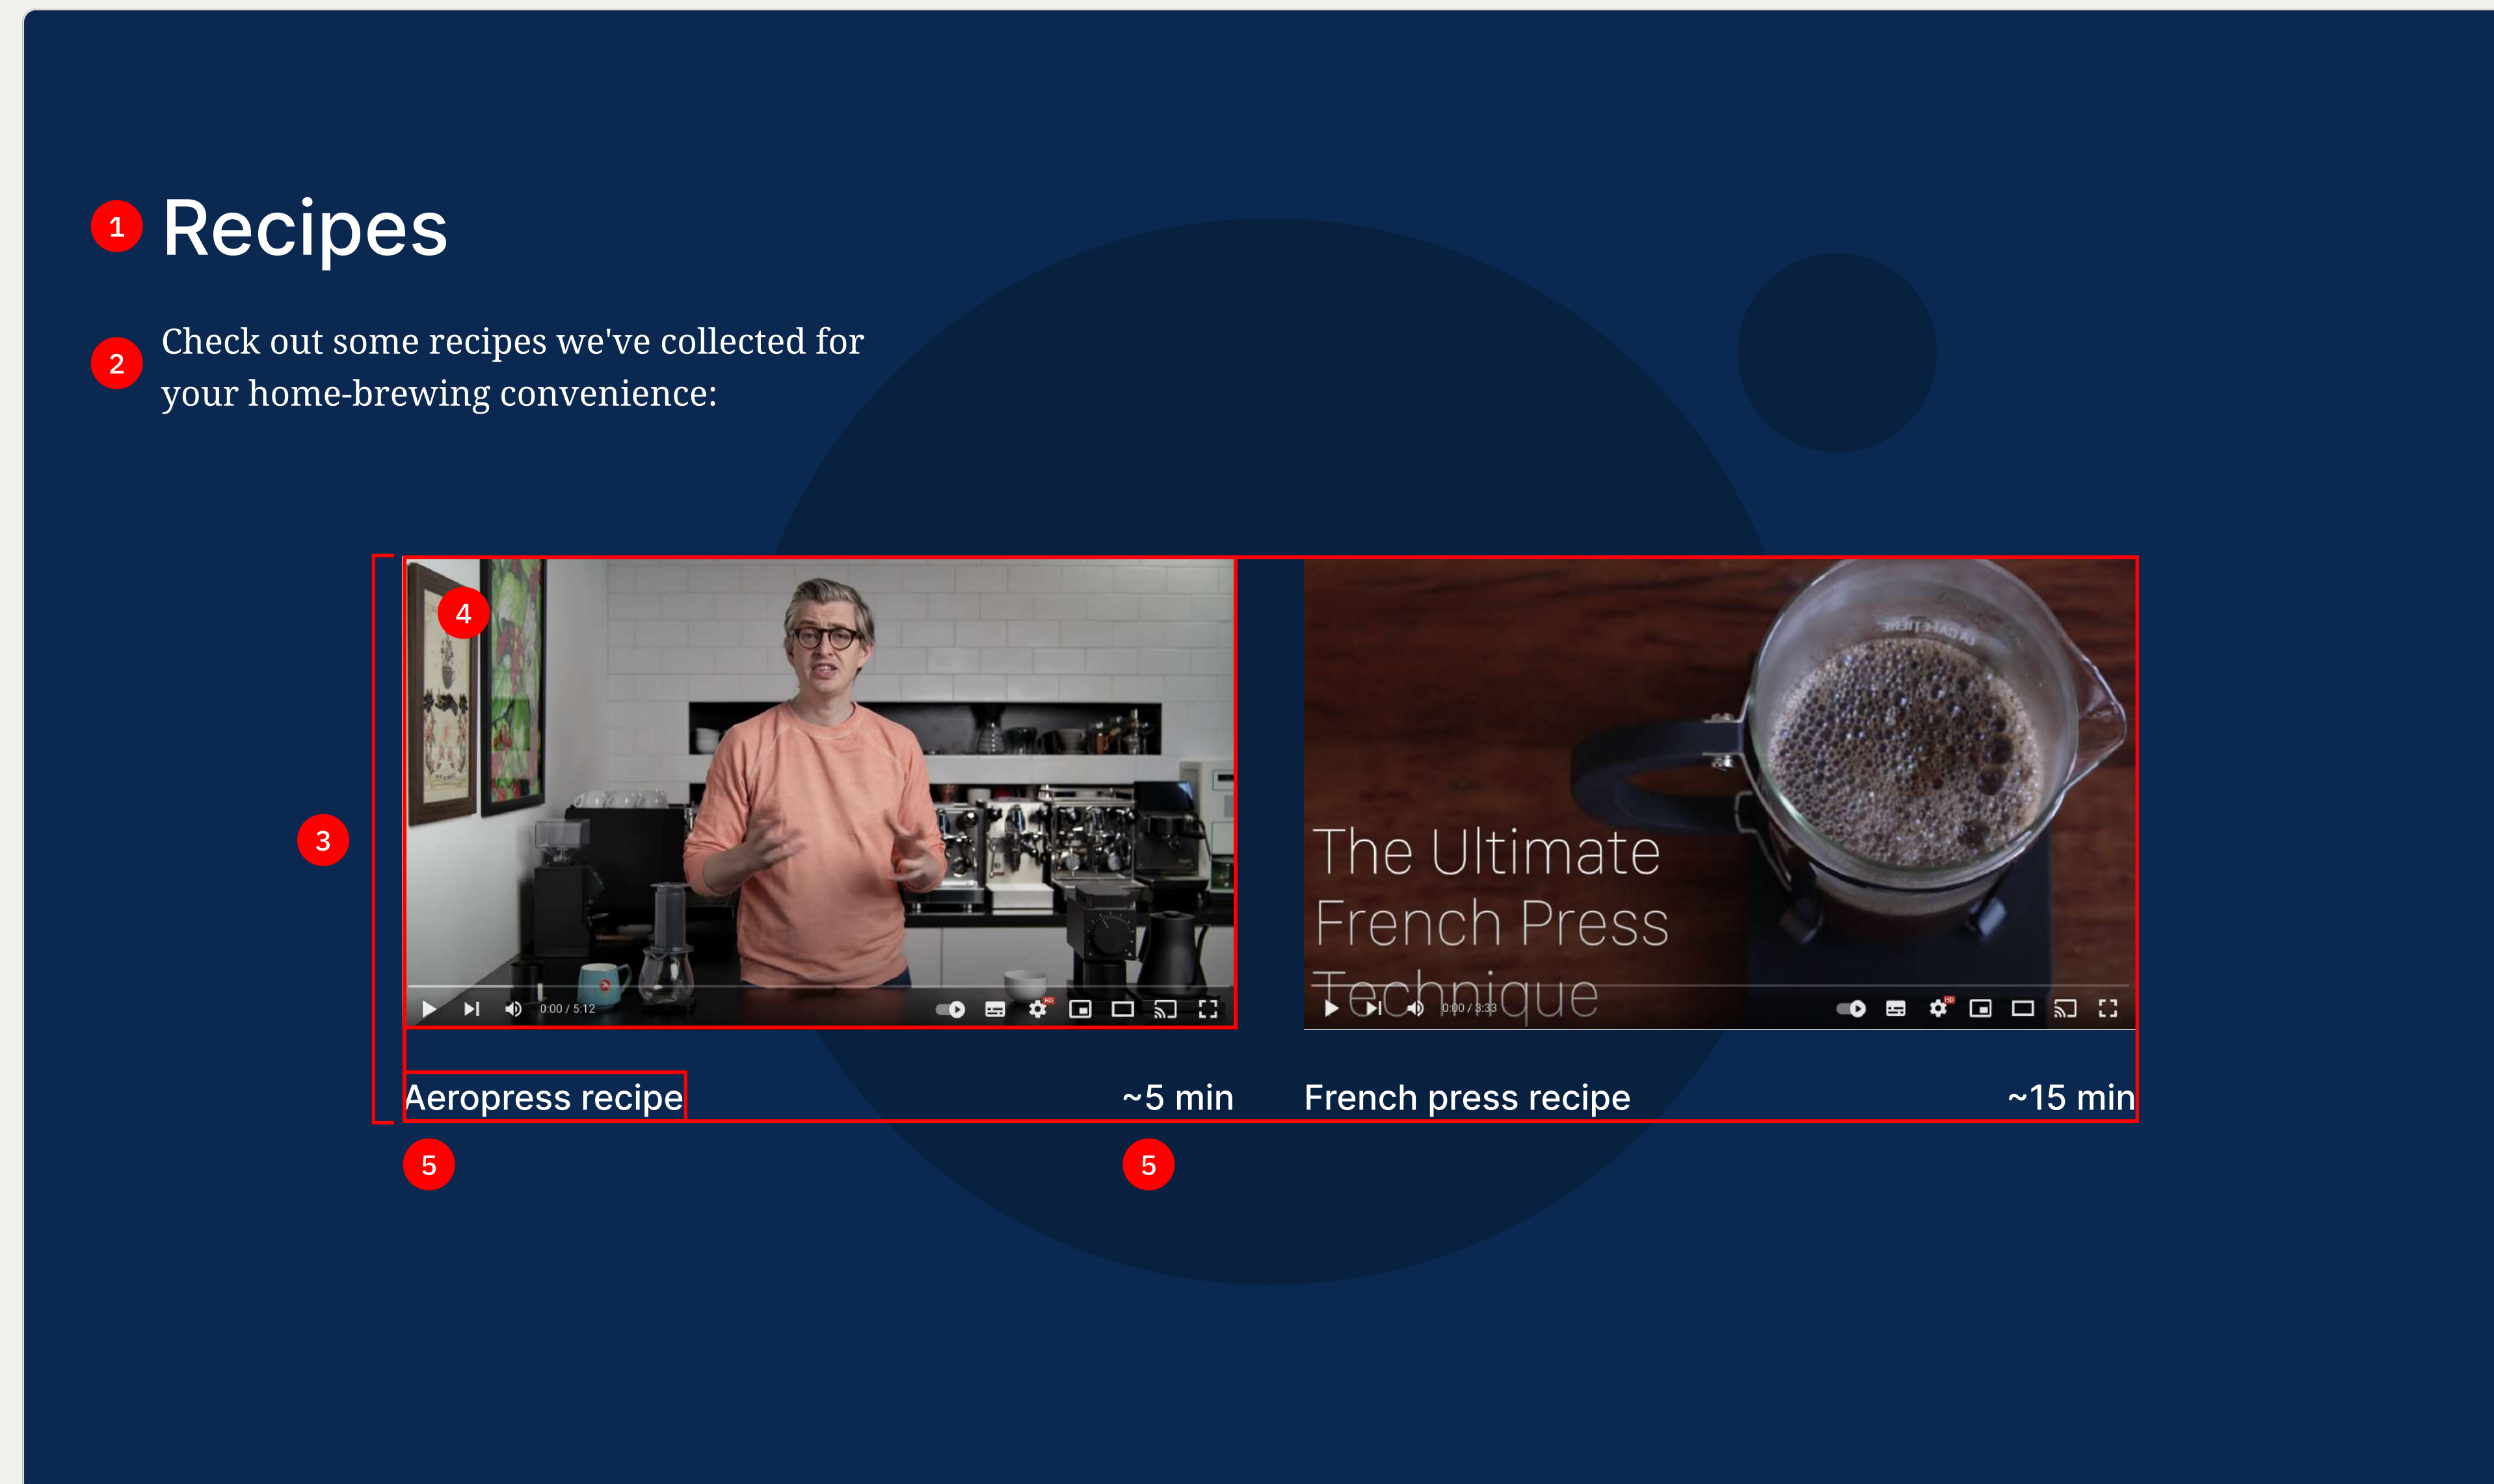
1 Recipes

2 Check out some recipes we've collected for your home-brewing convenience:

3

4

0:00 / 5:12

The Ultimate French Press Technique

0:00 / 3:33

Aeropress recipe ~5 min French press recipe ~15 min

5 5